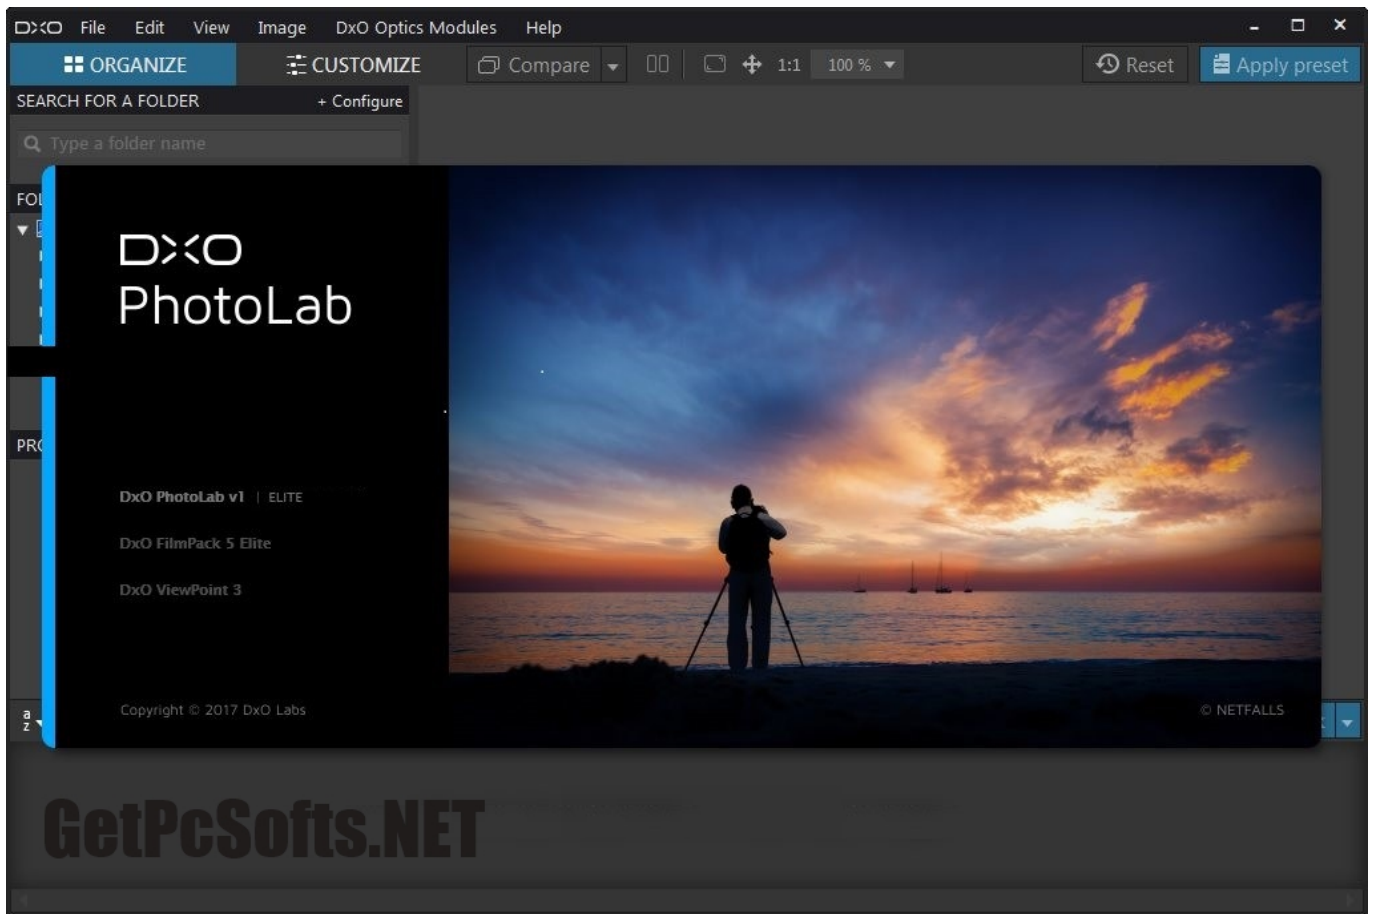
DXO File Edit View Image DxO Optics Modules Help

ORGANIZE CUSTOMIZE Compare 1:1 100 % Reset Apply preset

SEARCH FOR A FOLDER + Configure

Type a folder name

FOL

PRO

DXO
PhotoLab

DxO PhotoLab v1 | ELITE

DxO FilmPack 5 Elite

DxO ViewPoint 3

Copyright © 2017 DxO Labs

© NETFALLS

GetPcSofts.NET